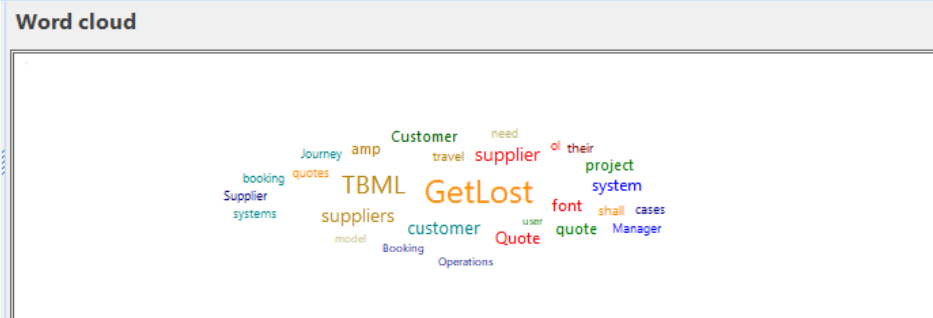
Word cloud

Customer need
Journey amp travel supplier ol their
booking quotes project
Supplier TBML GetLost system
systems suppliers font shall cases
customer user
model Quote quote Manager
Booking
Operations